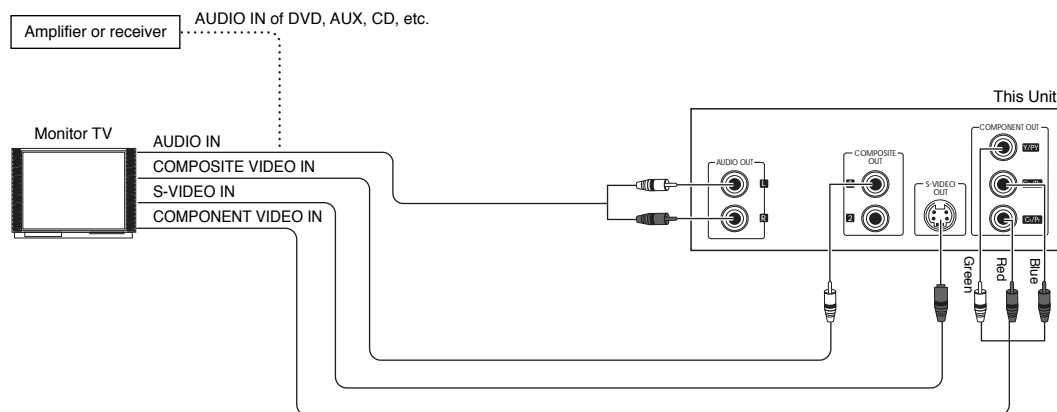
Amplifier or receiver

AUDIO IN of DVD, AUX, CD, etc.

This Unit

Monitor TV

AUDIO IN

COMPOSITE VIDEO IN

S-VIDEO IN

COMPONENT VIDEO IN

AUDIO OUT

L

R

COMPOSITE OUT

1

2

S-VIDEO OUT

COMPONENT OUT

Y/PY

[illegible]

CR/PR

Green

Red

Blue